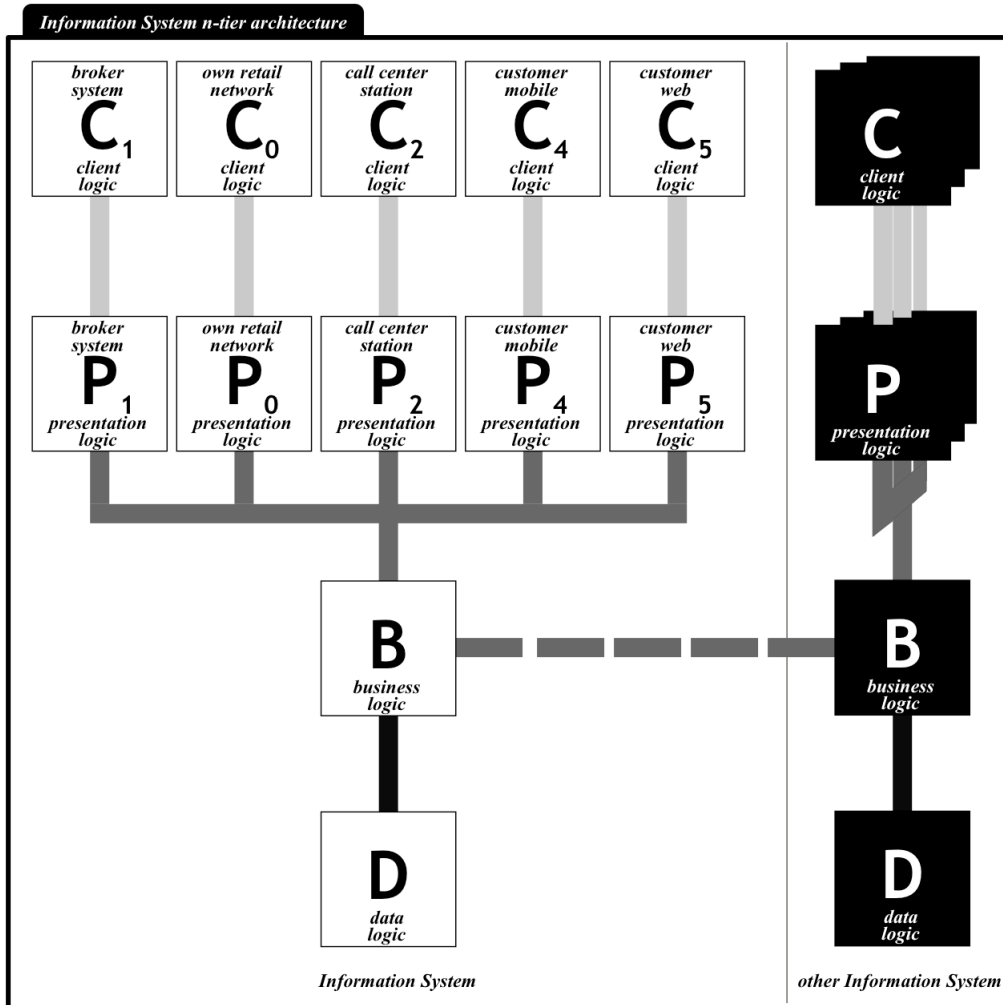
Information System n-tier architecture

broker system
$C_1$
client logic

own retail network
$C_0$
client logic

call center station
$C_2$
client logic

customer mobile
$C_4$
client logic

customer web
$C_5$
client logic

C
client logic

broker system
$P_1$
presentation logic

own retail network
$P_0$
presentation logic

call center station
$P_2$
presentation logic

customer mobile
$P_4$
presentation logic

customer web
$P_5$
presentation logic

P
presentation logic

B
business logic

B
business logic

D
data logic

D
data logic

Information System

other Information System